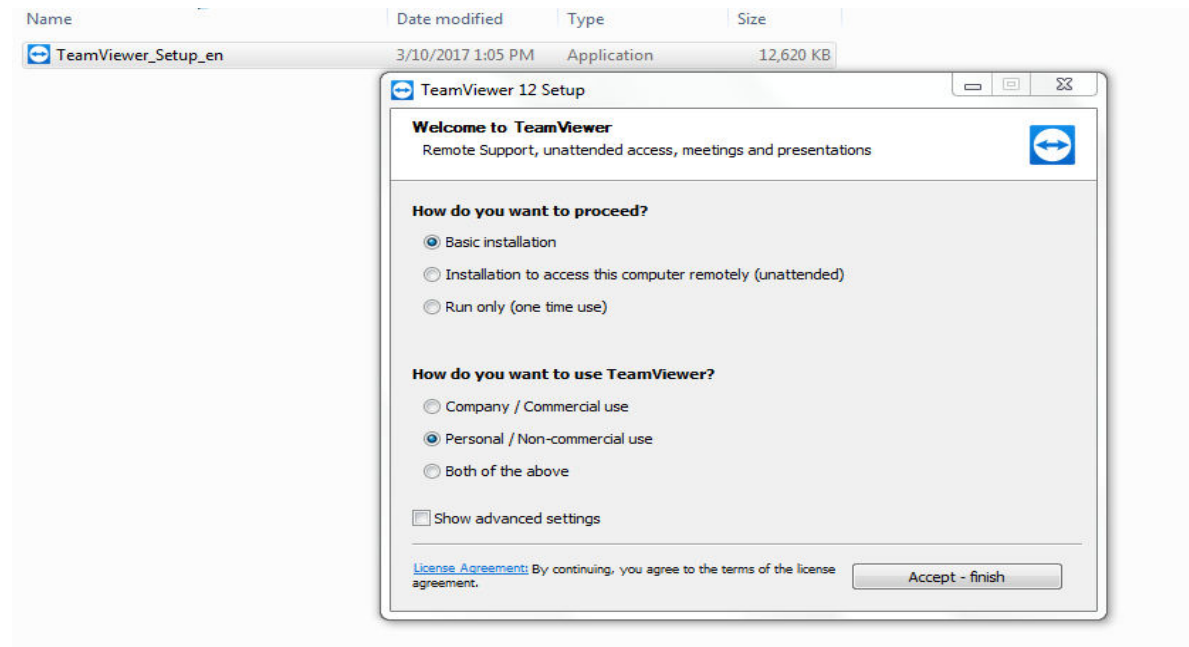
| Name | Date modified | Type | Size |
|---|---|---|---|
| TeamViewer_Setup_en | 3/10/2017 1:05 PM | Application | 12,620 KB |

TeamViewer 12 Setup

Welcome to TeamViewer
Remote Support, unattended access, meetings and presentations

How do you want to proceed?

Basic installation

Installation to access this computer remotely (unattended)

Run only (one time use)

How do you want to use TeamViewer?

Company / Commercial use

Personal / Non-commercial use

Both of the above

Show advanced settings

License Agreement: By continuing, you agree to the terms of the license agreement.

Accept - finish